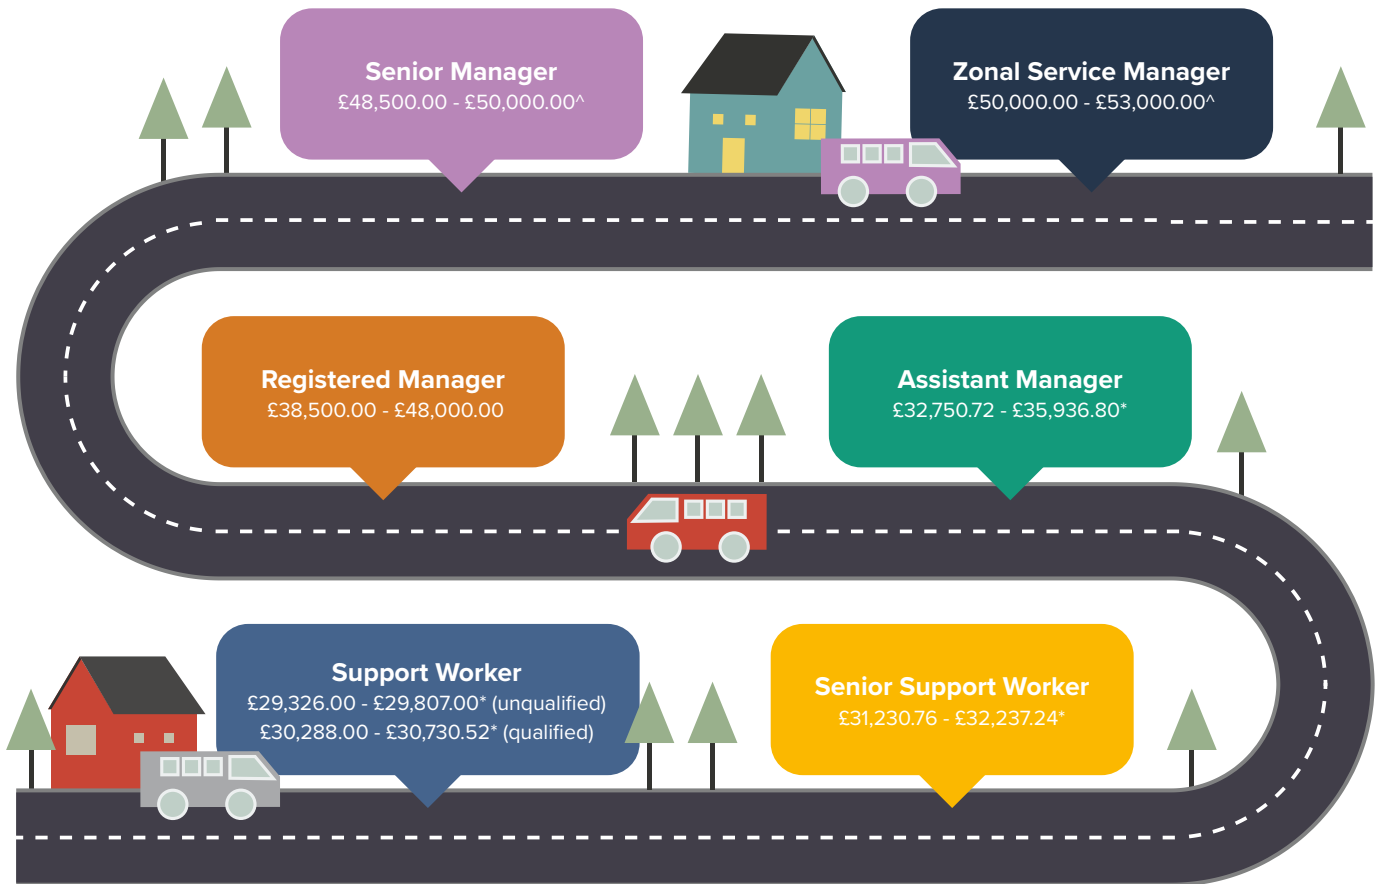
Senior Manager
£48,500.00 - £50,000.00^

Zonal Service Manager
£50,000.00 - £53,000.00^

Registered Manager
£38,500.00 - £48,000.00

Assistant Manager
£32,750.72 - £35,936.80*

Support Worker
£29,326.00 - £29,807.00* (unqualified)
£30,288.00 - £30,730.52* (qualified)

Senior Support Worker
£31,230.76 - £32,237.24*